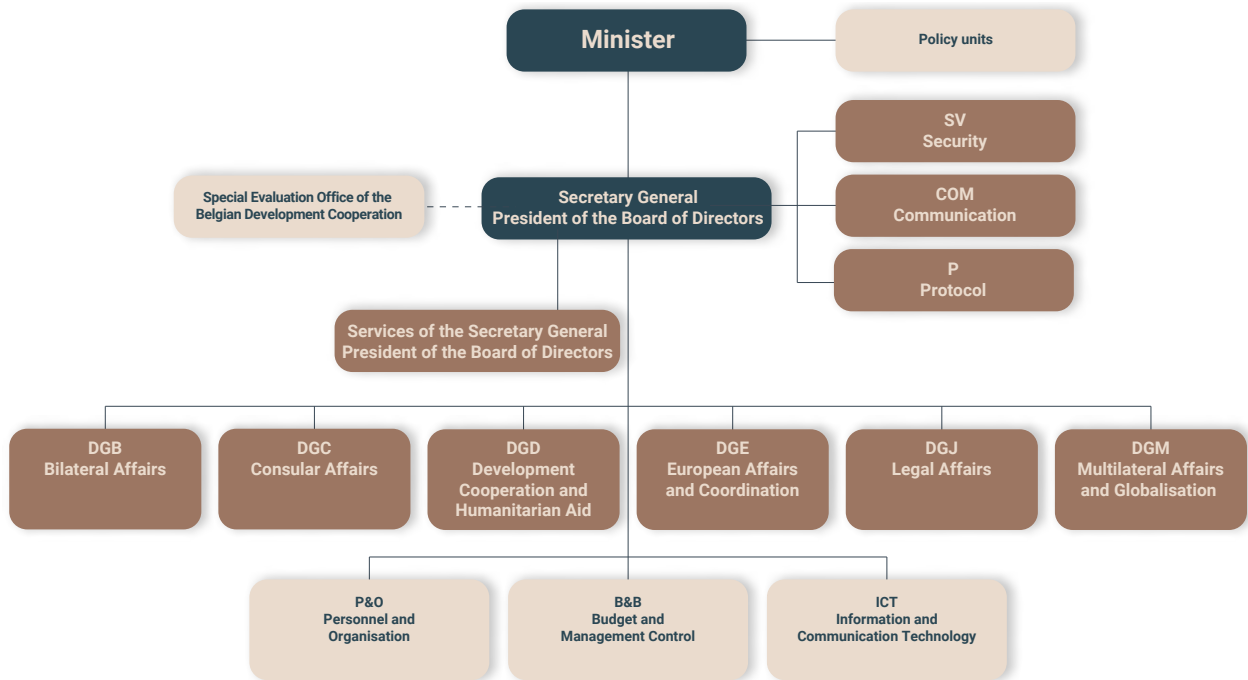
Minister

Policy units

SV
Security

COM
Communication

P
Protocol

Special Evaluation Office of the Belgian Development Cooperation

Secretary General
President of the Board of Directors

Services of the Secretary General
President of the Board of Directors

DGB
Bilateral Affairs

DGC
Consular Affairs

DGD
Development Cooperation and Humanitarian Aid

DGE
European Affairs and Coordination

DGJ
Legal Affairs

DGM
Multilateral Affairs and Globalisation

P&O
Personnel and Organisation

B&B
Budget and Management Control

ICT
Information and Communication Technology